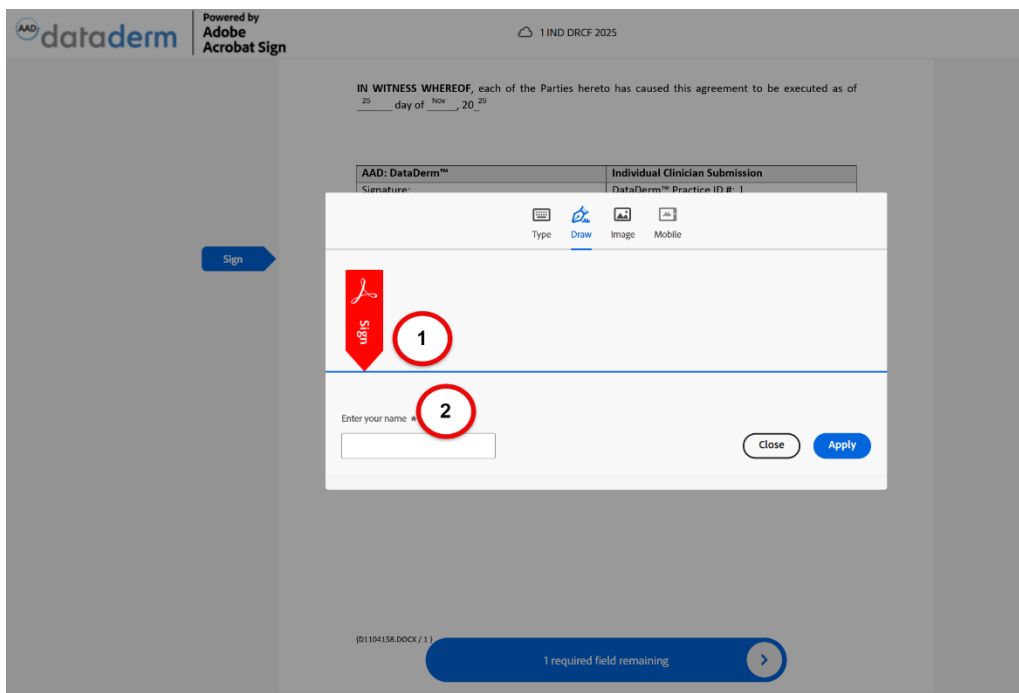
AAD dataderm

Powered by Adobe Acrobat Sign

1 IND DRCF 2025

IN WITNESS WHEREOF, each of the Parties hereto has caused this agreement to be executed as of 20 day of Nov, 20 25

| AAD: DataDerm™ | Individual Clinician Submission |
|---|---|
| Signature: | DataDerm™ Practice ID #: 1 |

Sign

Type Draw Image Mobile

Sign

1

2

Enter your name *

Close

Apply

(D1104158.DOCX / 1 )

1 required field remaining